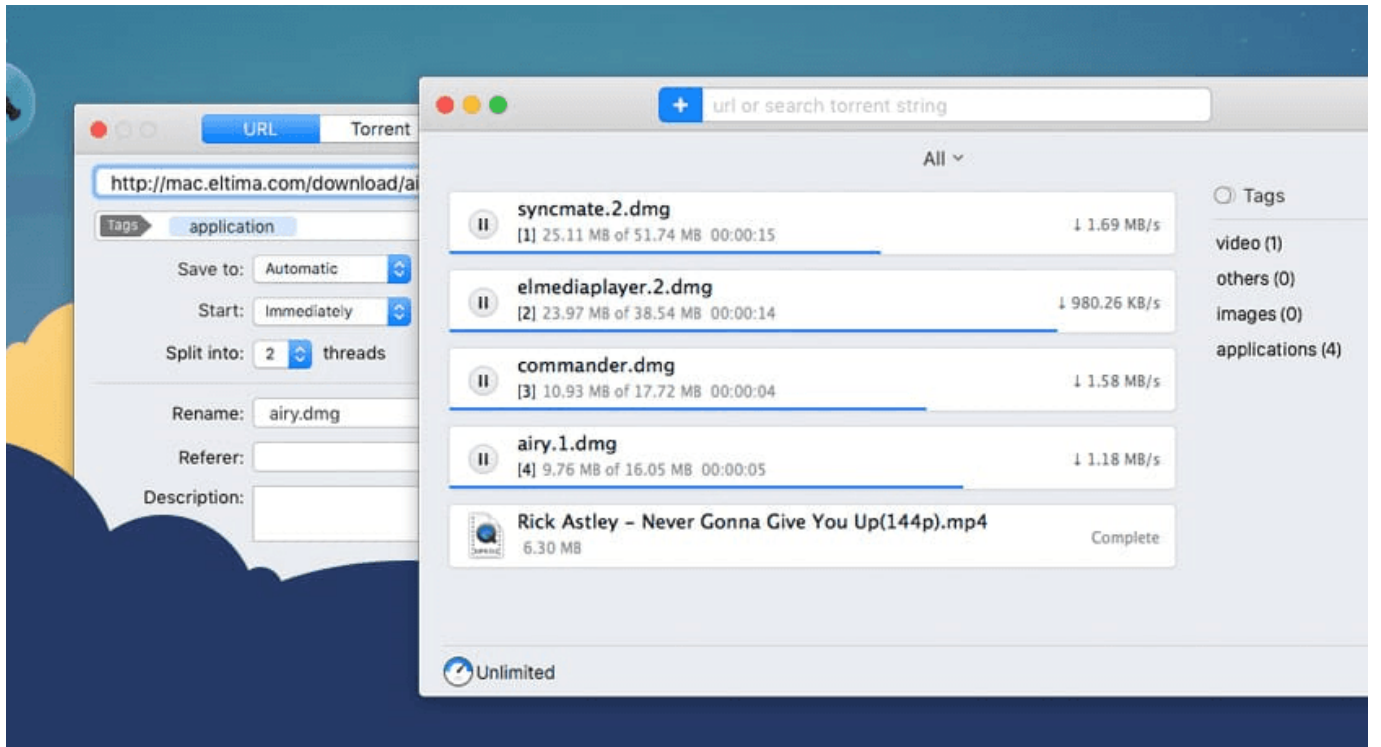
URL
Torrent
http://mac.eltima.com/download/ai
Tags
application
Save to: Automatic
Start: Immediately
Split into: 2 threads
Rename: airy.dmg
Referer:
Description:

+ url or search torrent string
All

syncmate.2.dmg
[1] 25.11 MB of 51.74 MB 00:00:15
↓ 1.69 MB/s

elmediaplayer.2.dmg
[2] 23.97 MB of 38.54 MB 00:00:14
↓ 980.26 KB/s

commander.dmg
[3] 10.93 MB of 17.72 MB 00:00:04
↓ 1.58 MB/s

airy.1.dmg
[4] 9.76 MB of 16.05 MB 00:00:05
↓ 1.18 MB/s

Rick Astley - Never Gonna Give You Up(144p).mp4
6.30 MB
Complete

Tags
video (1)
others (0)
images (0)
applications (4)

Unlimited